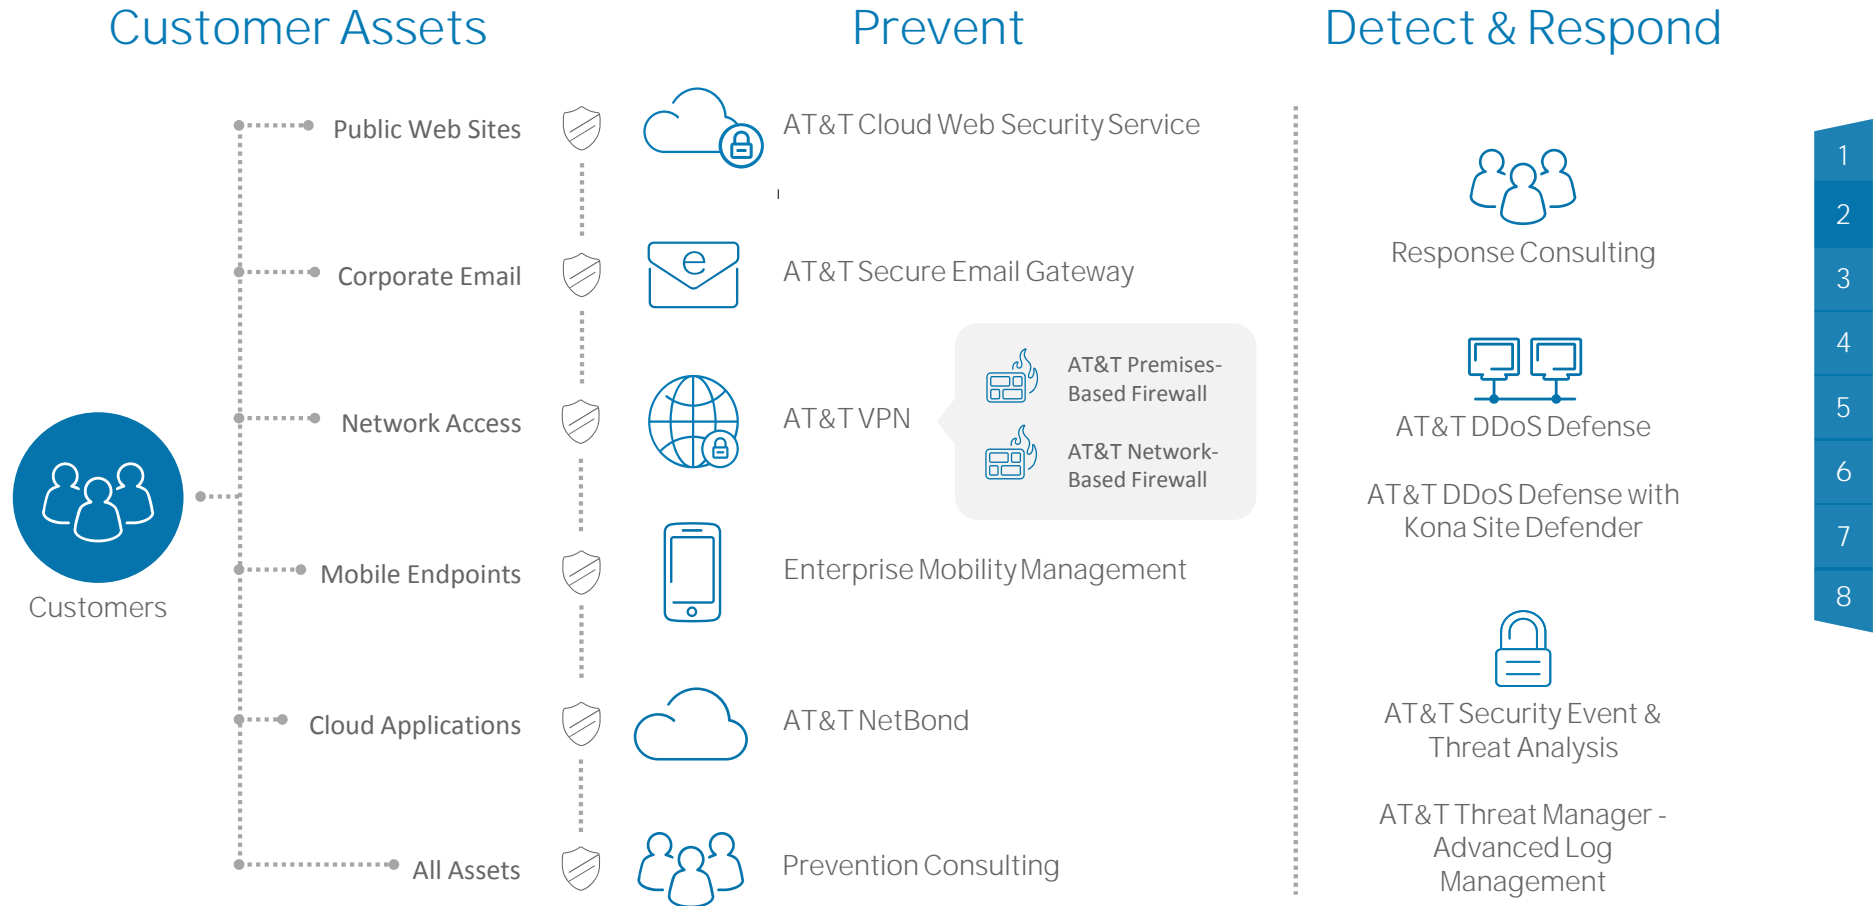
Customer Assets

Prevent

Detect & Respond

Public Web Sites

AT&T Cloud Web Security Service

Corporate Email

AT&T Secure Email Gateway

Network Access

AT&T VPN

AT&T Premises-Based Firewall

AT&T Network-Based Firewall

Customers

Mobile Endpoints

Enterprise Mobility Management

Cloud Applications

AT&T NetBond

All Assets

Prevention Consulting

Response Consulting

AT&T DDoS Defense

AT&T DDoS Defense with Kona Site Defender

AT&T Security Event & Threat Analysis

AT&T Threat Manager - Advanced Log Management

1
2
3
4
5
6
7
8